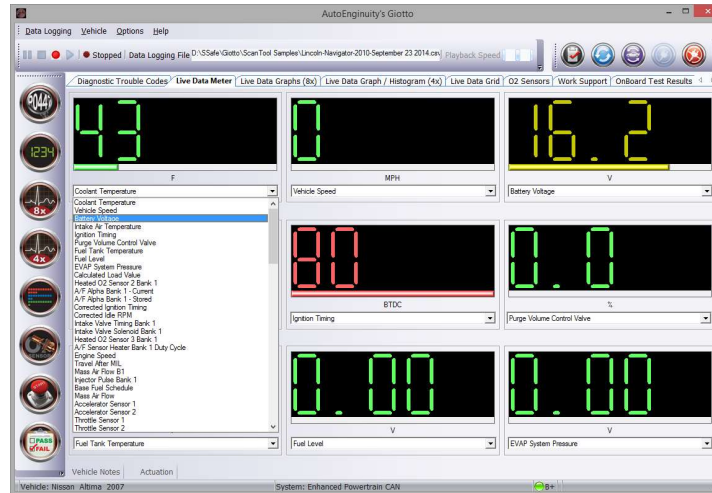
AutoEnginuity's Giotto

Data Logging Vehicle Options Help

Stopped Data Logging File D:\SSafe\Giotto\ScanTool Samples\Lincoln-Navigator-2010-September 23 2014.csv Playback Speed

Diagnostic Trouble Codes | Live Data Meter | Live Data Graphs (8x) | Live Data Graph / Histogram (4x) | Live Data Grid | O2 Sensors | Work Support | OnBoard Test Results

0044
1234
8x
4x
PASS
FAIL

43
F
Coolant Temperature

Coolant Temperature
Vehicle Speed
Battery Voltage
Intake Air Temperature
Ignition Timing
Purge Volume Control Valve
Fuel Tank Temperature
Fuel Level
EVAP System Pressure
Calculated Load Value
Heated O2 Sensor 2 Bank 1
A/F Alpha Bank 1 - Current
A/F Alpha Bank 1 - Stored
Corrected Ignition Timing
Corrected Idle RPM
Intake Valve Timing Bank 1
Intake Valve Solenoid Bank 1
Heated O2 Sensor 3 Bank 1
A/F Sensor Heater Bank 1 Duty Cycle
Engine Speed
Travel After MIL
Mass Air Flow B1
Injector Pulse Bank 1
Base Fuel Schedule
Mass Air Flow
Accelerator Sensor 1
Accelerator Sensor 2
Throttle Sensor 1
Throttle Sensor 2

Fuel Tank Temperature

0
MPH
Vehicle Speed

16.2
V
Battery Voltage

80
BTDC
Ignition Timing

0.0
%
Purge Volume Control Valve

0.00
V
Fuel Level

0.00
V
EVAP System Pressure

Vehicle Notes | Actuation

Vehicle: Nissan Altima 2007 | System: Enhanced Powertrain CAN | B+